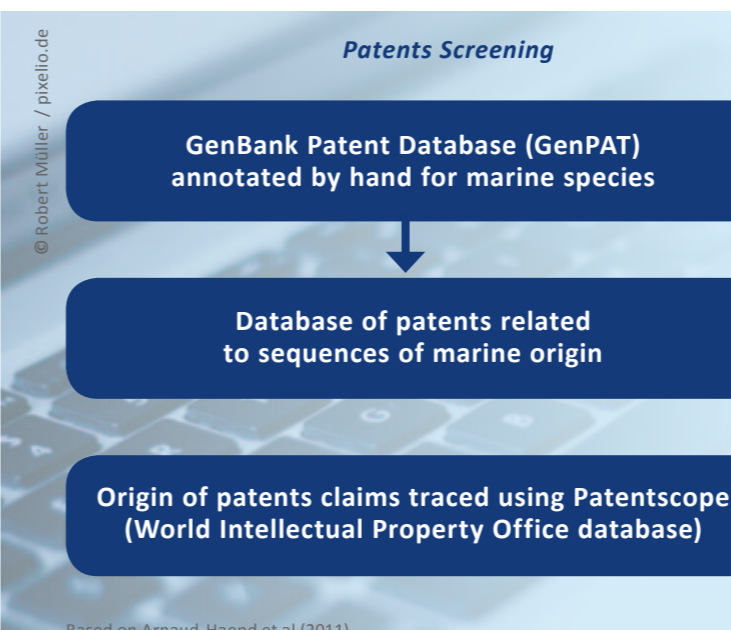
© Robert Müller / pixelio.de

Patents Screening

GenBank Patent Database (GenPAT) annotated by hand for marine species

Database of patents related to sequences of marine origin

Origin of patents claims traced using Patentscope (World Intellectual Property Office database)

Based on Arnaud-Haond et al (2011)